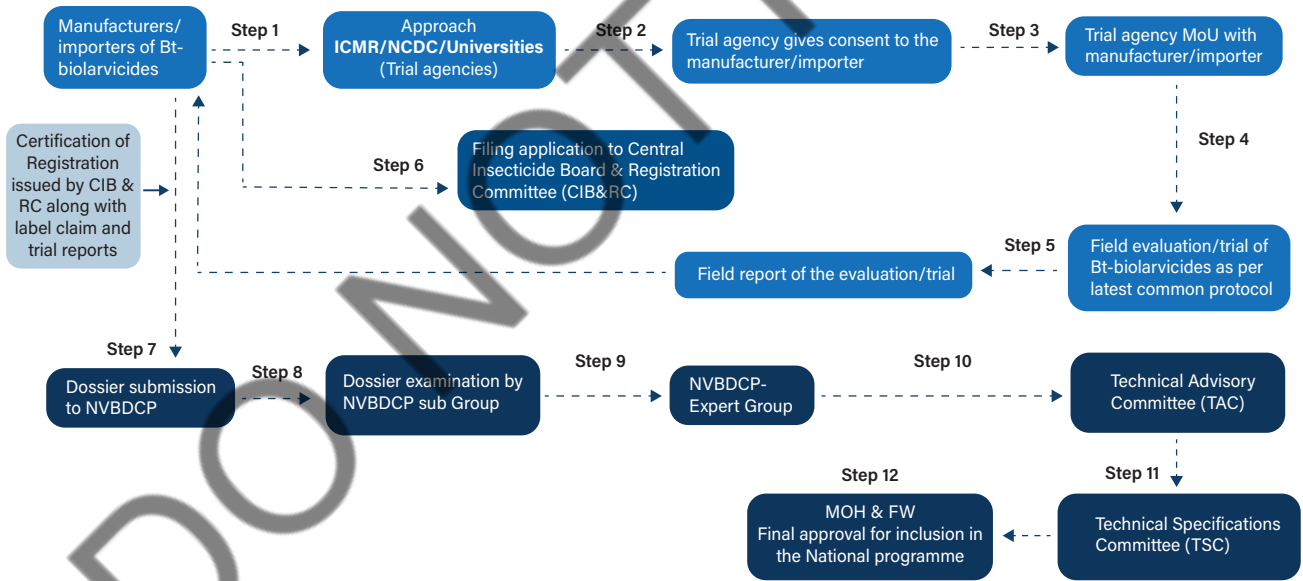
Manufacturers/ importers of Bt-biolarvicides

Step 1

Approach **ICMR/NCDC/Universities** (Trial agencies)

Step 2

Trial agency gives consent to the manufacturer/importer

Step 3

Trial agency MoU with manufacturer/importer

Step 4

Certification of Registration issued by CIB & RC along with label claim and trial reports

Step 6

Filing application to Central Insecticide Board & Registration Committee (CIB&RC)

Step 5

Field evaluation/trial of Bt-biolarvicides as per latest common protocol

Field report of the evaluation/trial

Step 7

Dossier submission to NVBDCP

Step 8

Dossier examination by NVBDCP sub Group

Step 9

NVBDCP-Expert Group

Step 10

Technical Advisory Committee (TAC)

Step 11

Technical Specifications Committee (TSC)

Step 12

MOH & FW
Final approval for inclusion in the National programme

DO NOT